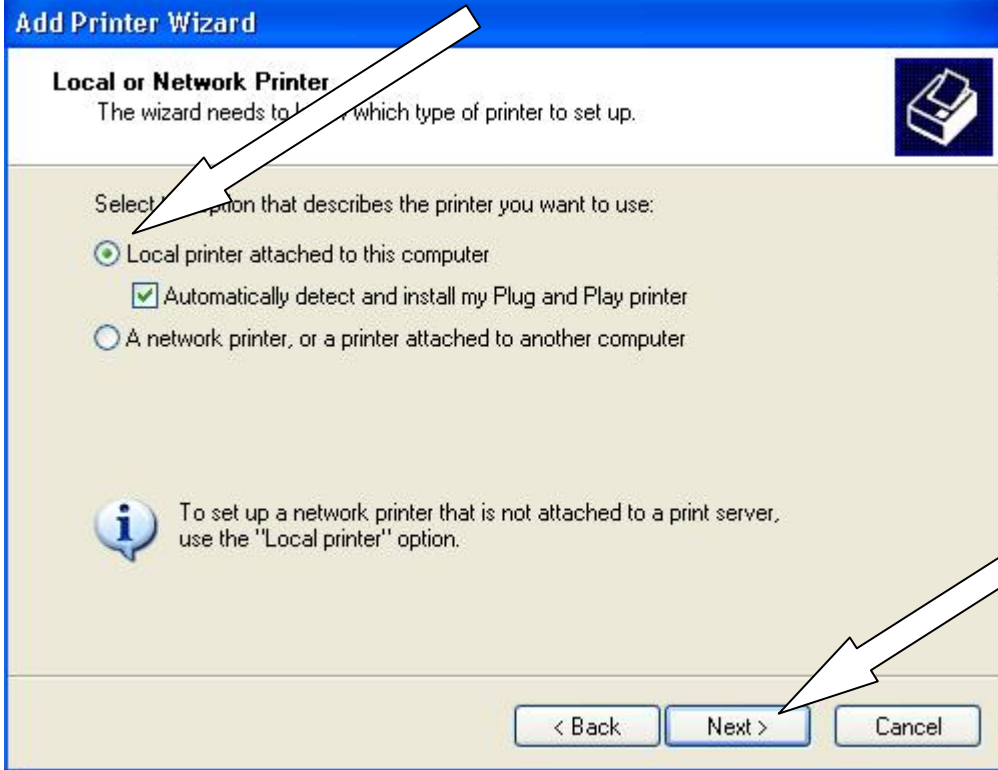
Add Printer Wizard

Local or Network Printer
The wizard needs to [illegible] which type of printer to set up.

Select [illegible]ption that describes the printer you want to use:

Local printer attached to this computer

Automatically detect and install my Plug and Play printer

A network printer, or a printer attached to another computer

To set up a network printer that is not attached to a print server, use the "Local printer" option.

< Back

Next >

Cancel